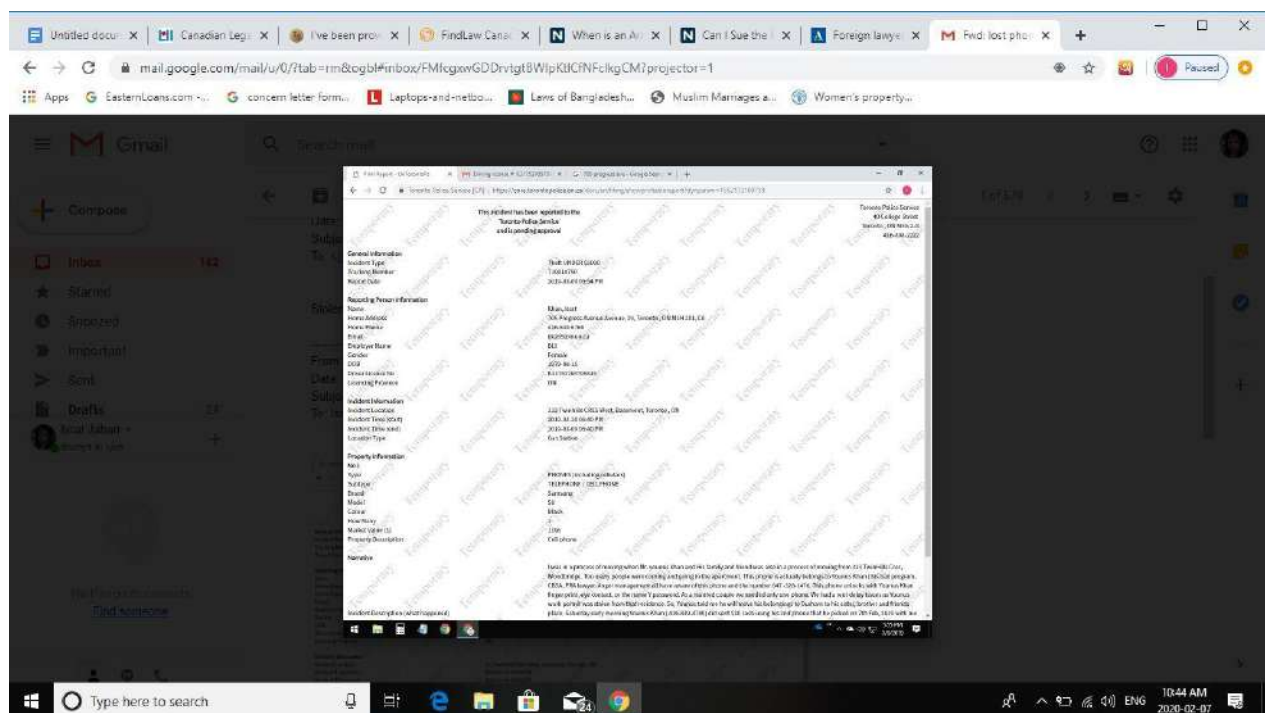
Untitled docu × | Canadian Leg × | I've been prov × | FindLaw Cana × | When is an A × | Can I Sue the × | Foreign lawye × | Fwd: lost pho ×

mail.google.com/mail/u/0/?tab=rm&ogbl#inbox/FMfcgxwGDDrvtgtBWlpKtlCfNFclkgCM?projector=1

Paused

Apps  EasternLoans.com -...  concern letter form...  Laptops-and-netbo...  Laws of Bangladesh...  Muslim Marriages a...  Women's property...

Gmail

Search mail

Compose

Inbox 142
Starred
Snoozed
Important
Sent
Drafts

Find someone

This incident has been reported to the Toronto Police Service and is pending approval

Toronto Police Service
40 College Street
Toronto, ON M5G 2J3
416-808-2222

General Information
Incident Type
Tracking Number
Report Date

Theft UNDER $5000
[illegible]
2020-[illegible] PM

Reporting Person Information
Name
Home Address
Home Phone
Email
Employer Name
Gender
DOB
Driver's Licence No
Learning Presence

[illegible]
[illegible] Avenue, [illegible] Toronto, ON
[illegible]
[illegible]
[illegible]
Female
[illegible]
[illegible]
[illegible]

Incident Information
Incident Location
Incident Time (start)
Incident Time (end)
Location Type

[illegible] Toronto, ON
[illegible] PM
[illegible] PM
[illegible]

Property Information
Type
Subtype
Brand
Model
Colour
How Many
Market Value ($)
Property Description

PHONES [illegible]
TELEPHONE / CELL PHONE
Samsung
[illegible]
Black
1
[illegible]
Cell phone

Narrative

Incident Description (what happened)

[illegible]

Type here to search

ENG 10:44 AM 2020-02-07